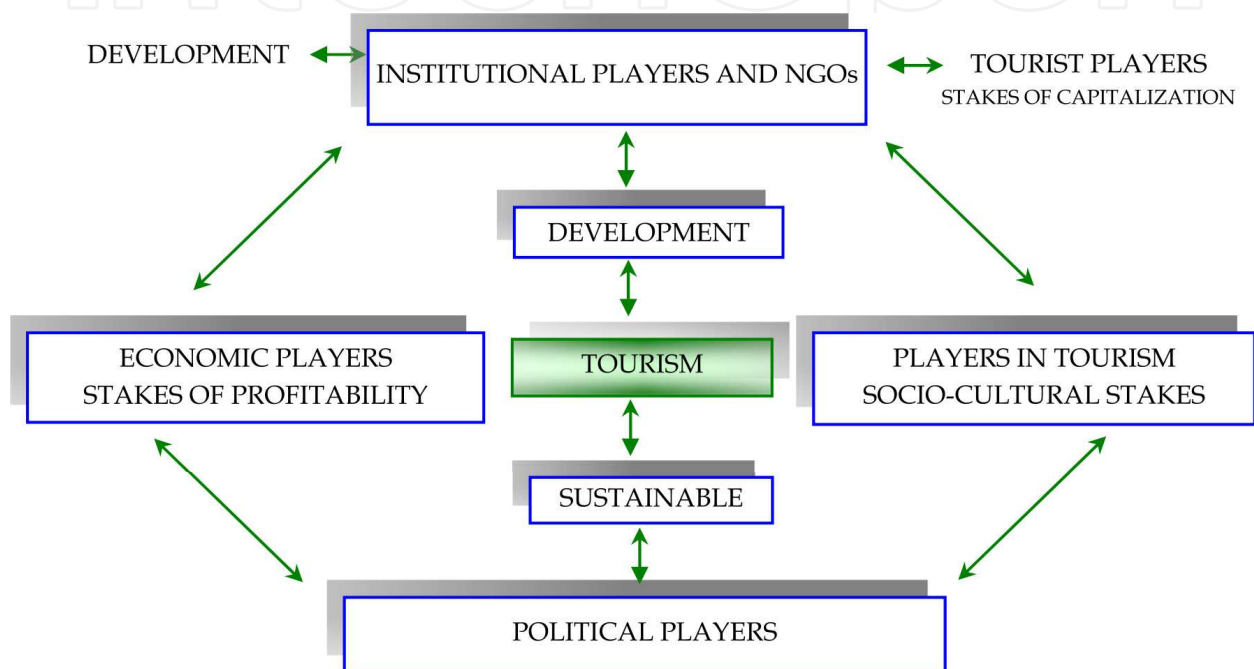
DEVELOPMENT

INSTITUTIONAL PLAYERS AND NGOs

TOURIST PLAYERS
STAKES OF CAPITALIZATION

DEVELOPMENT

ECONOMIC PLAYERS
STAKES OF PROFITABILITY

TOURISM

PLAYERS IN TOURISM
SOCIO-CULTURAL STAKES

SUSTAINABLE

POLITICAL PLAYERS